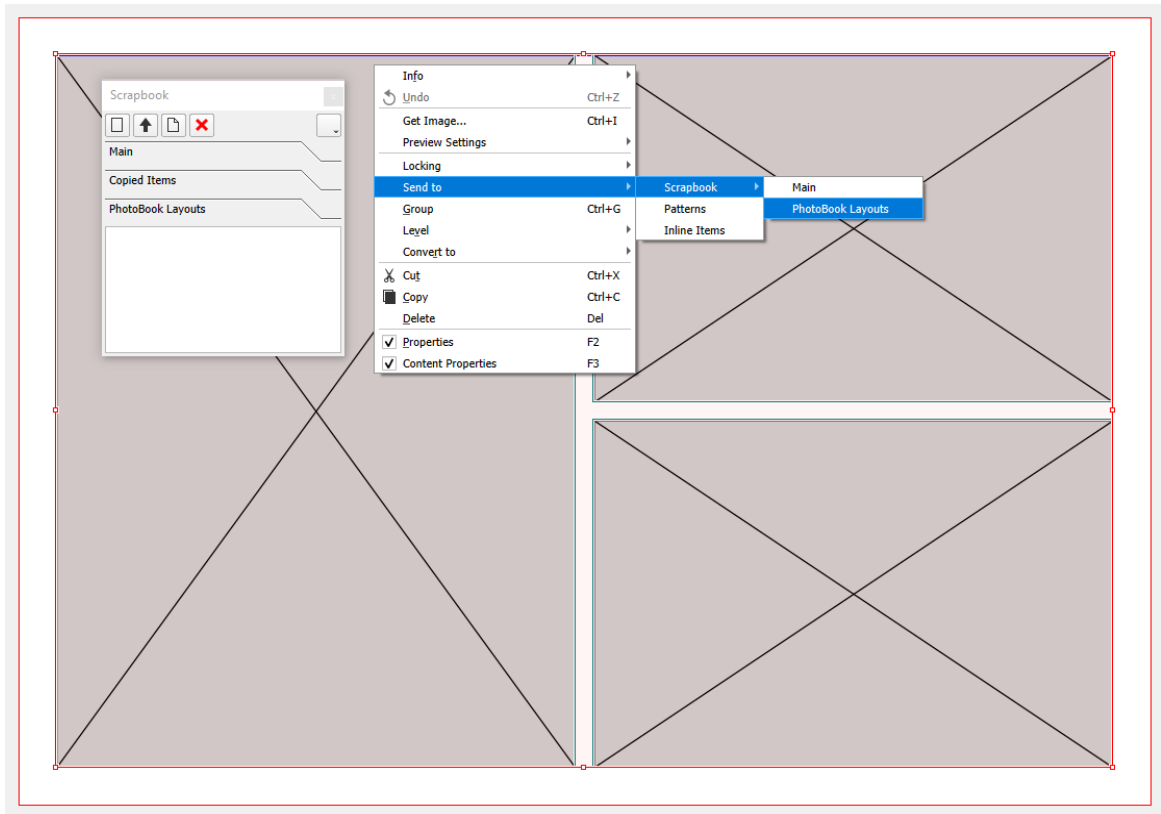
Scrapbook

Main

Copied Items

PhotoBook Layouts

Info

Undo Ctrl+Z

Get Image... Ctrl+I

Preview Settings

Locking

Send to

Group Ctrl+G

Level

Convert to

Cut Ctrl+X

Copy Ctrl+C

Delete Del

Properties F2

Content Properties F3

Scrapbook

Patterns

Inline Items

Main

PhotoBook Layouts